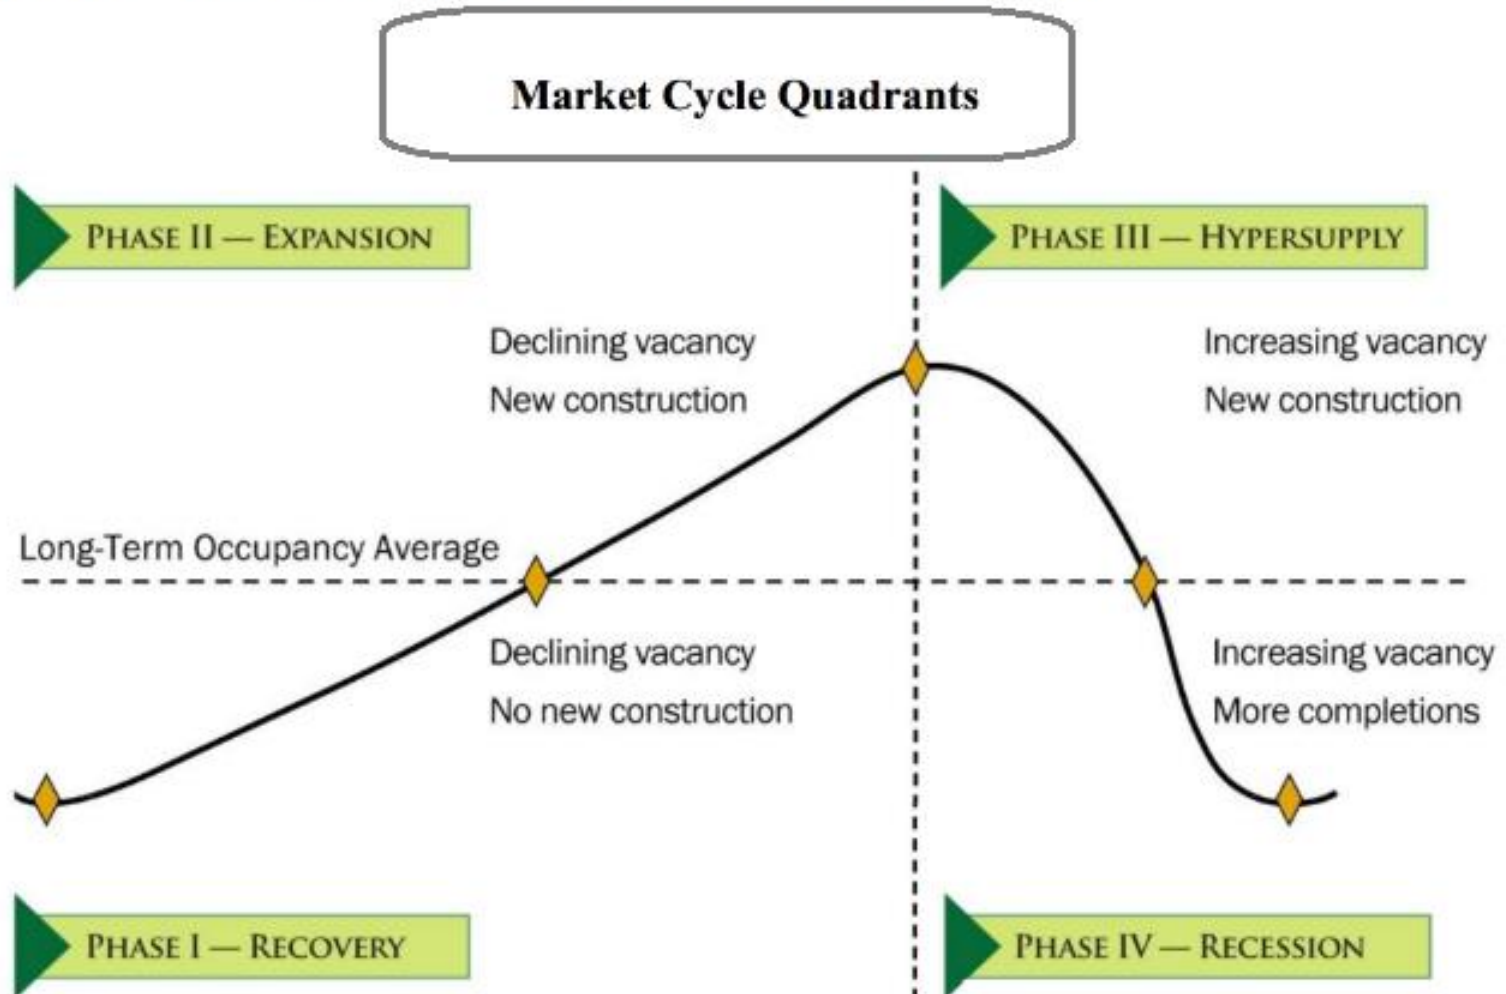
Market Cycle Quadrants

PHASE II — EXPANSION

PHASE III — HYPERSUPPLY

Declining vacancy
New construction

Increasing vacancy
New construction

Long-Term Occupancy Average

Declining vacancy
No new construction

Increasing vacancy
More completions

PHASE I — RECOVERY

PHASE IV — RECESSION